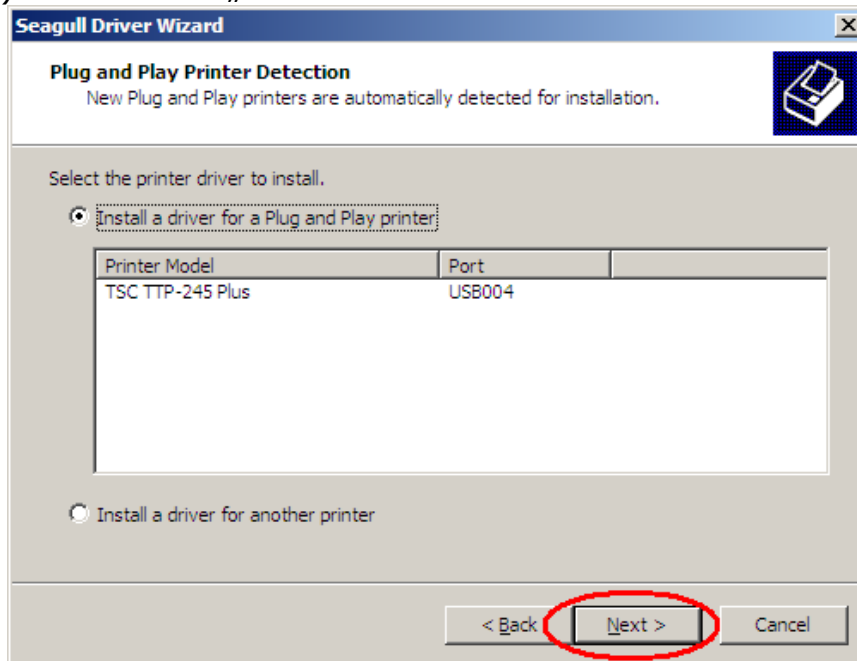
Seagull Driver Wizard

Plug and Play Printer Detection
New Plug and Play printers are automatically detected for installation.

Select the printer driver to install.

Install a driver for a Plug and Play printer

| Printer Model | Port |
|---|---|
| TSC TTP-245 Plus | USB004 |

Install a driver for another printer

< Back   Next >   Cancel